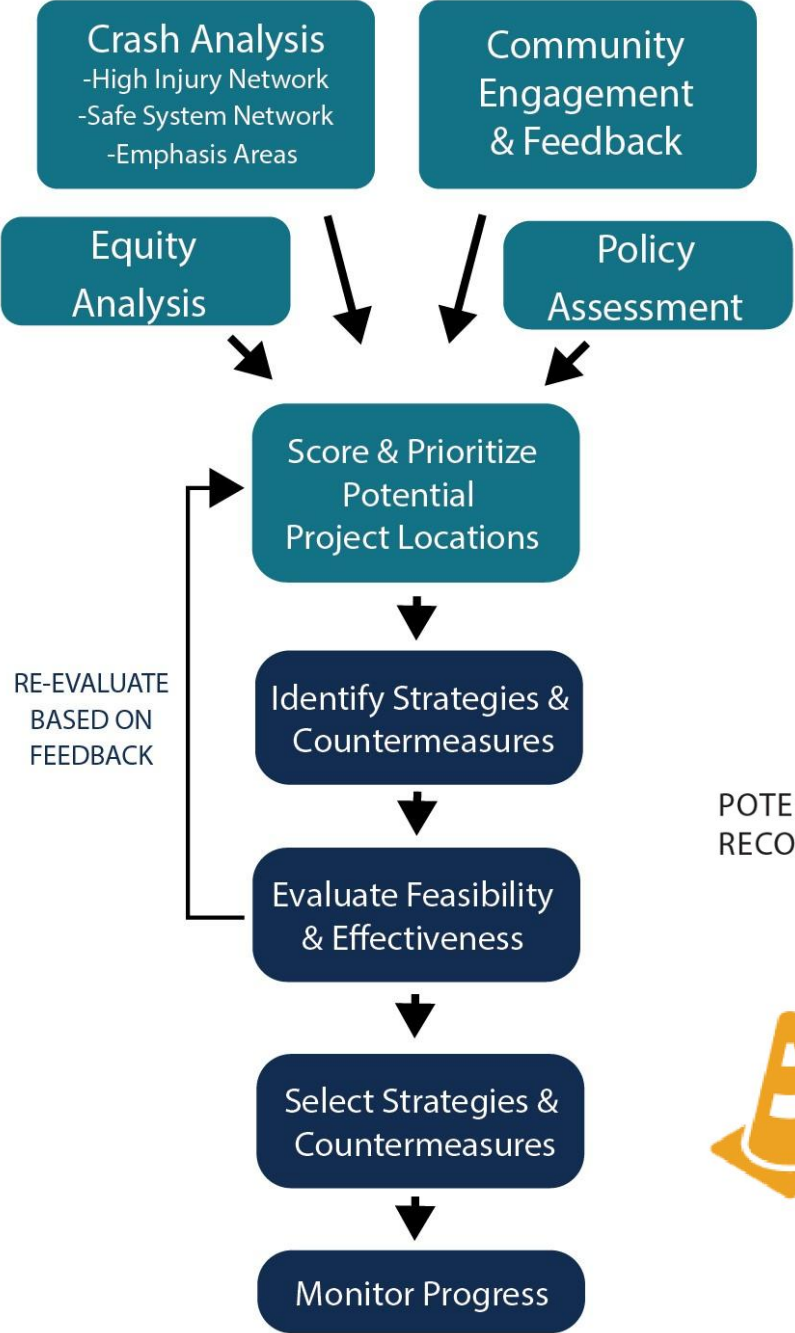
Crash Analysis
-High Injury Network
-Safe System Network
-Emphasis Areas

Community Engagement & Feedback

Equity Analysis

Policy Assessment

Score & Prioritize Potential Project Locations

RE-EVALUATE BASED ON FEEDBACK

Identify Strategies & Countermeasures

POTE
RECO

Evaluate Feasibility & Effectiveness

Select Strategies & Countermeasures

Monitor Progress